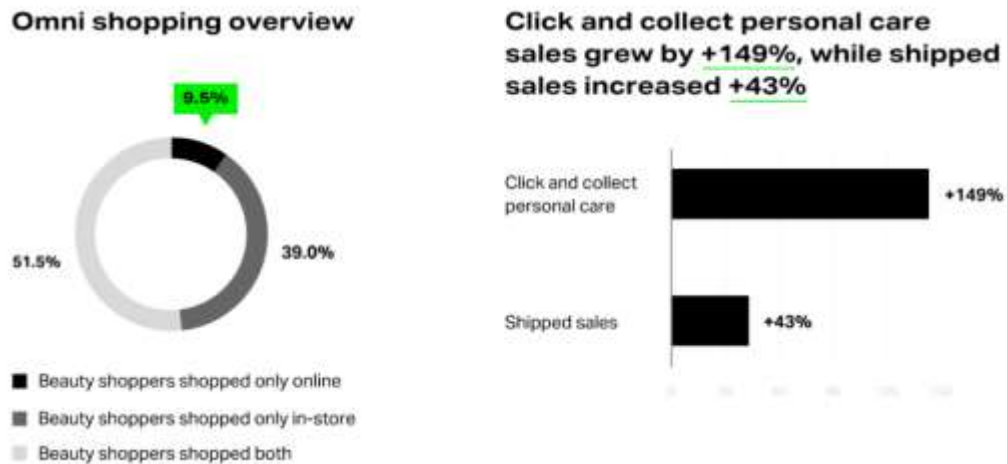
Omni shopping overview

9.5%

39.0%

51.5%

Beauty shoppers shopped only online

Beauty shoppers shopped only in-store

Beauty shoppers shopped both

Click and collect personal care sales grew by +149%, while shipped sales increased +43%

Click and collect personal care

+149%

Shipped sales

+43%

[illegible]